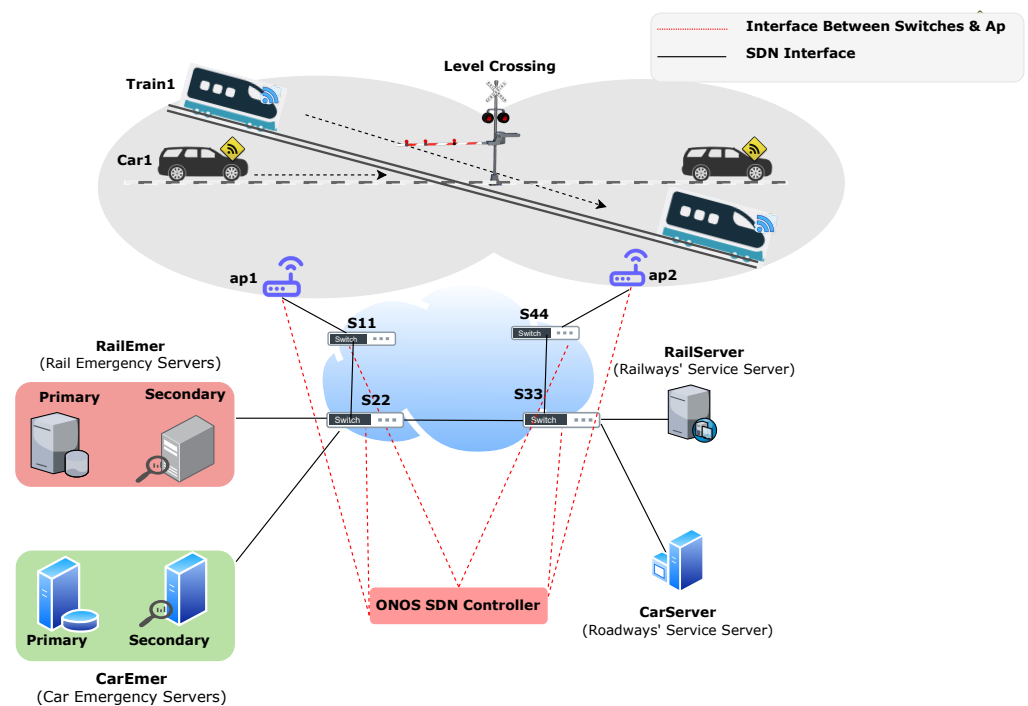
Interface Between Switches & Ap
SDN Interface

Level Crossing

Train1

Car1

ap1

ap2

S11

Switch

S44

Switch

S22

Switch

S33

Switch

RailEmer
(Rail Emergency Servers)

Primary

Secondary

RailServer
(Railways' Service Server)

ONOS SDN Controller

CarServer
(Roadways' Service Server)

Primary

Secondary

CarEmer
(Car Emergency Servers)